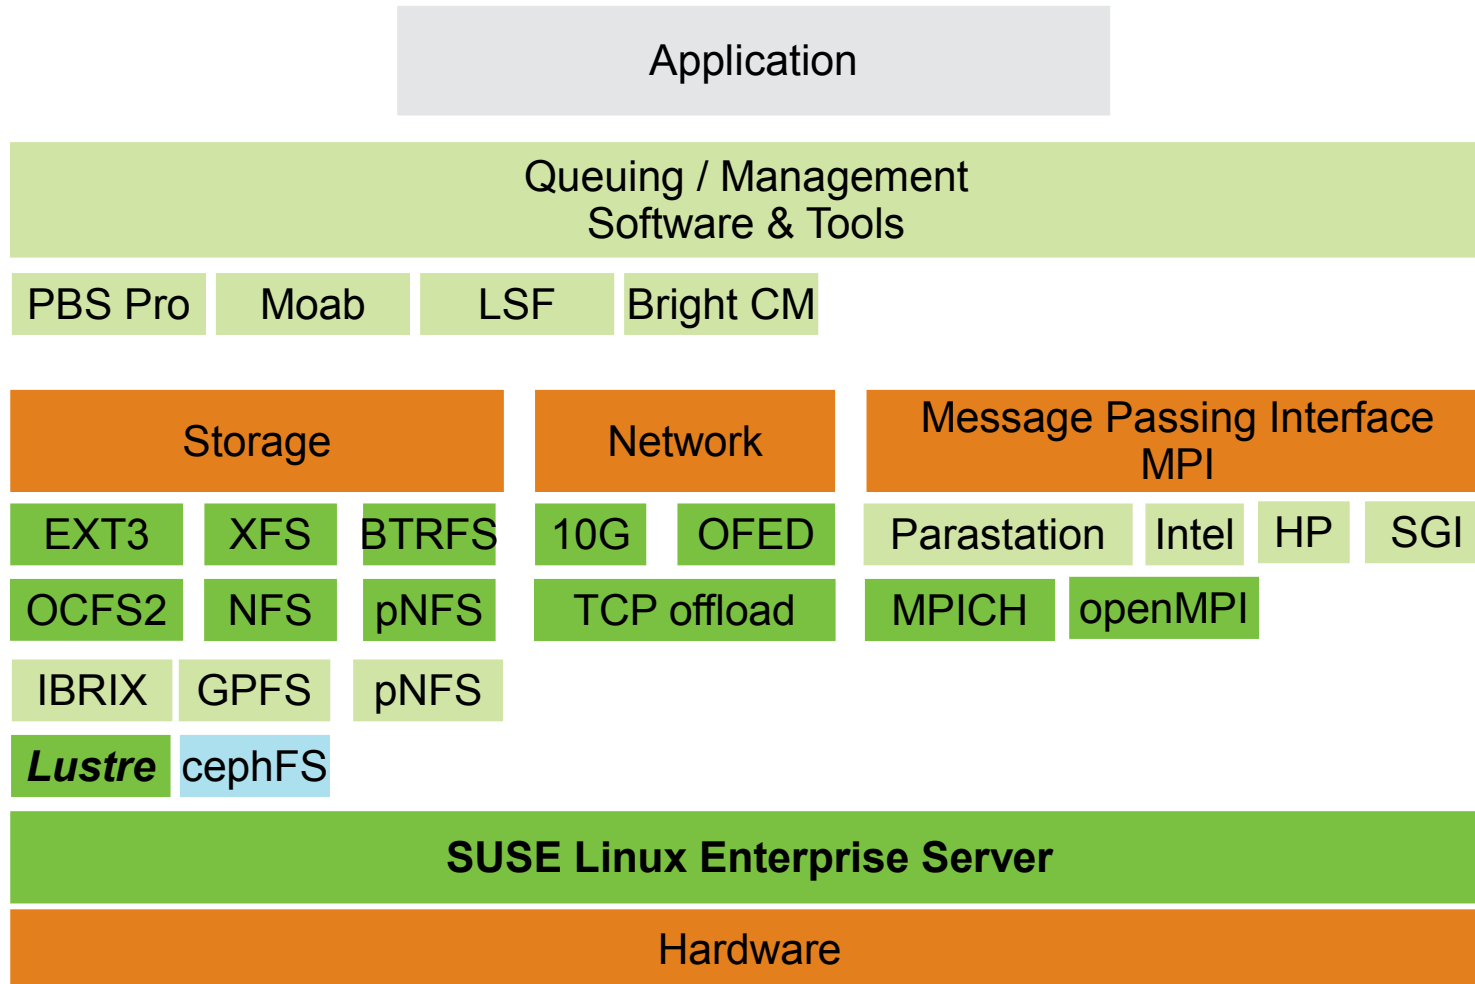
Application

Queuing / Management
Software & Tools

PBS Pro Moab LSF Bright CM

Storage

EXT3 XFS BTRFS
OCFS2 NFS pNFS
IBRIX GPFS pNFS
***Lustre*** cephFS

Network

10G OFED
TCP offload

Message Passing Interface
MPI

Parastation Intel HP SGI
MPICH openMPI

**SUSE Linux Enterprise Server**

Hardware